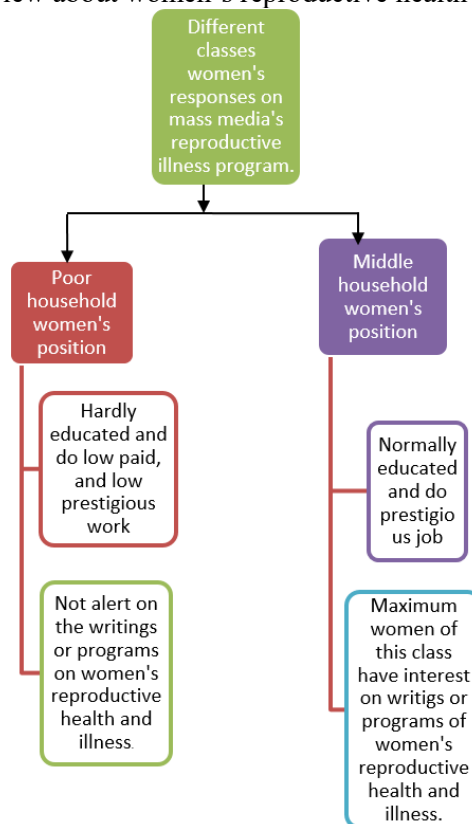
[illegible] women's reproductive health

Different classes women's responses on mass media's reproductive illness program.

Poor household women's position

Hardly educated and do low paid, and low prestigious work

Not alert on the writings or programs on women's reproductive health and illness.

Middle household women's position

Normally educated and do prestigious job

Maximum women of this class have interest on writigs or programs of women's reproductive health and illness.